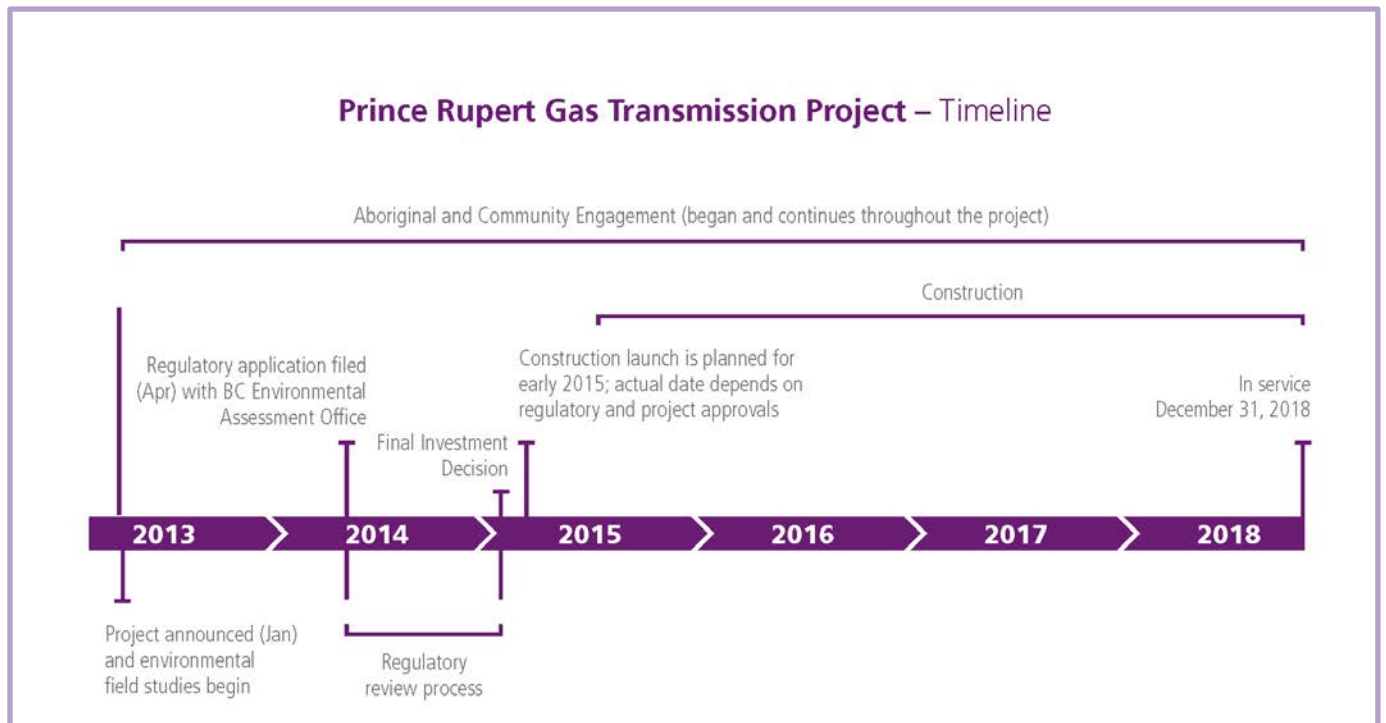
Prince Rupert Gas Transmission Project – Timeline

Aboriginal and Community Engagement (began and continues throughout the project)

Construction

Regulatory application filed (Apr) with BC Environmental Assessment Office

Final Investment Decision

Construction launch is planned for early 2015; actual date depends on regulatory and project approvals

In service December 31, 2018

2013

2014

2015

2016

2017

2018

Project announced (Jan) and environmental field studies begin

Regulatory review process